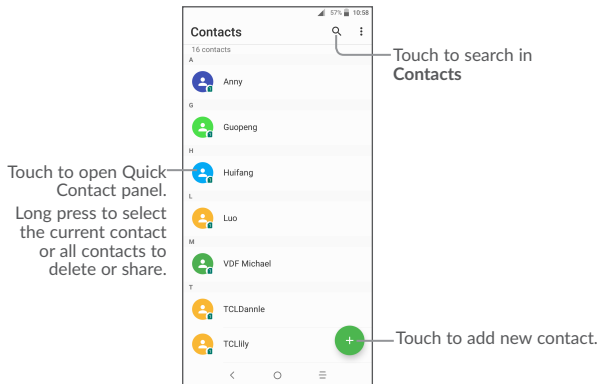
57% 10:58

Contacts

16 contacts

A

Anny

G

Guopeng

H

Huifang

L

Luo

M

VDF Michael

T

TCLDannle

TCLlily

Touch to search in **Contacts**

Touch to open Quick Contact panel.

Long press to select the current contact or all contacts to delete or share.

Touch to add new contact.